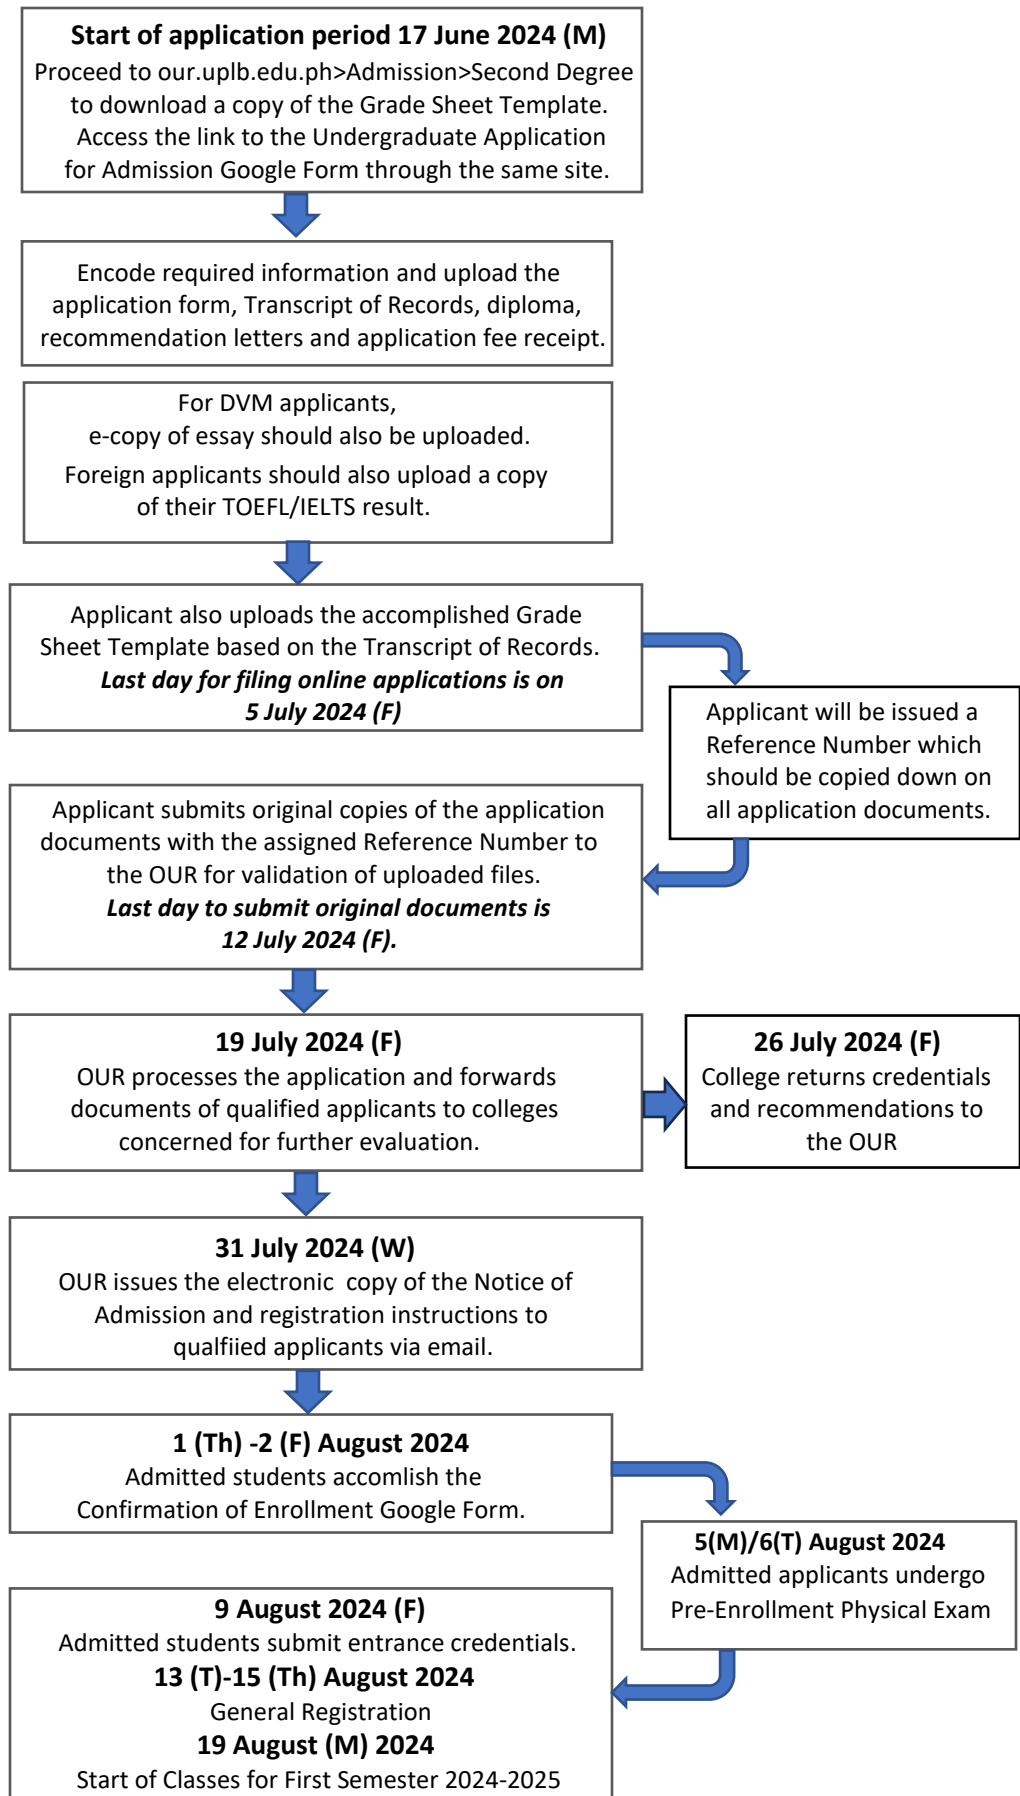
**Start of application period 17 June 2024 (M)**
Proceed to our.uplb.edu.ph>Admission>Second Degree to download a copy of the Grade Sheet Template. Access the link to the Undergraduate Application for Admission Google Form through the same site.

Encode required information and upload the application form, Transcript of Records, diploma, recommendation letters and application fee receipt.

For DVM applicants, e-copy of essay should also be uploaded.
Foreign applicants should also upload a copy of their TOEFL/IELTS result.

Applicant also uploads the accomplished Grade Sheet Template based on the Transcript of Records.
***Last day for filing online applications is on 5 July 2024 (F)***

Applicant will be issued a Reference Number which should be copied down on all application documents.

Applicant submits original copies of the application documents with the assigned Reference Number to the OUR for validation of uploaded files.
***Last day to submit original documents is 12 July 2024 (F).***

**19 July 2024 (F)**
OUR processes the application and forwards documents of qualified applicants to colleges concerned for further evaluation.

**26 July 2024 (F)**
College returns credentials and recommendations to the OUR

**31 July 2024 (W)**
OUR issues the electronic copy of the Notice of Admission and registration instructions to qualfiied applicants via email.

**1 (Th) -2 (F) August 2024**
Admitted students accomlish the Confirmation of Enrollment Google Form.

**5(M)/6(T) August 2024**
Admitted applicants undergo Pre-Enrollment Physical Exam

**9 August 2024 (F)**
Admitted students submit entrance credentials.
**13 (T)-15 (Th) August 2024**
General Registration
**19 August (M) 2024**
Start of Classes for First Semester 2024-2025